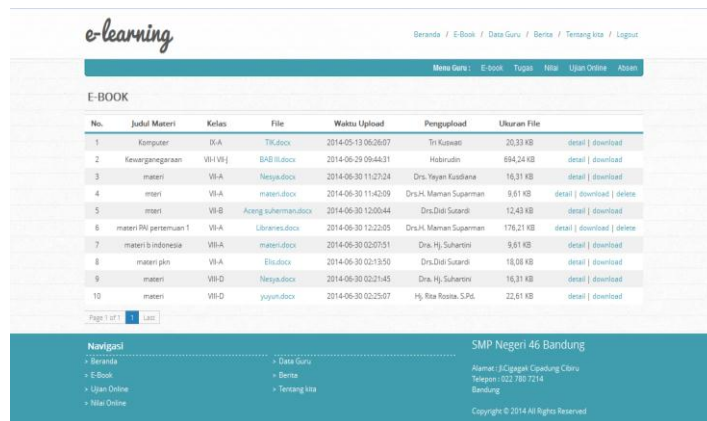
e-learning

Beranda / E-Book / Data Guru / Berita / Tentang kita / Logout

Menu Guru : E-book Tugas Nilai Ujian Online Absen

E-BOOK

| No. | Judul Materi | Kelas | File | Waktu Upload | Pengupload | Ukuran File | |
|---|---|---|---|---|---|---|---|
| 1 | Komputer | IX-A | TIK.docx | 2014-05-13 06:26:07 | Tri Kuswati | 20,33 KB | detail \| download |
| 2 | Kewarganegaraan | VII-I VII-J | BAB III.docx | 2014-06-29 09:44:31 | Hobirudin | 694,24 KB | detail \| download |
| 3 | materi | VII-A | Nesya.docx | 2014-06-30 11:27:24 | Drs. Yayan Kusdiana | 16,31 KB | detail \| download |
| 4 | mteri | VII-A | materi.docx | 2014-06-30 11:42:09 | Drs.H. Maman Suparman | 9,61 KB | detail \| download \| delete |
| 5 | mteri | VII-B | Aceng suherman.docx | 2014-06-30 12:00:44 | Drs.Didi Sutardi | 12,43 KB | detail \| download |
| 6 | materi PAI pertemuan 1 | VII-A | Libranes.docx | 2014-06-30 12:22:05 | Drs.H. Maman Suparman | 176,21 KB | detail \| download \| delete |
| 7 | materi b indonesia | VIII-A | materi.docx | 2014-06-30 02:07:51 | Dra. Hj. Suhartini | 9,61 KB | detail \| download |
| 8 | materi pkn | VII-A | Elis.docx | 2014-06-30 02:13:50 | Drs.Didi Sutardi | 18,08 KB | detail \| download |
| 9 | materi | VIII-D | Nesya.docx | 2014-06-30 02:21:45 | Dra. Hj. Suhartini | 16,31 KB | detail \| download |
| 10 | materi | VIII-D | yuyun.docx | 2014-06-30 02:25:07 | Hj. Rita Rosita. S.Pd. | 22,61 KB | detail \| download |

Page 1 of 1 1 Last

Navigasi
» Beranda
» E-Book
» Ujian Online
» Nilai Online
» Data Guru
» Berita
» Tentang kita

SMP Negeri 46 Bandung
Alamat : Jl.Cigagak Cipadung Cibiru
Telepon : 022 780 7214
Bandung

Copyright © 2014 All Rights Reserved